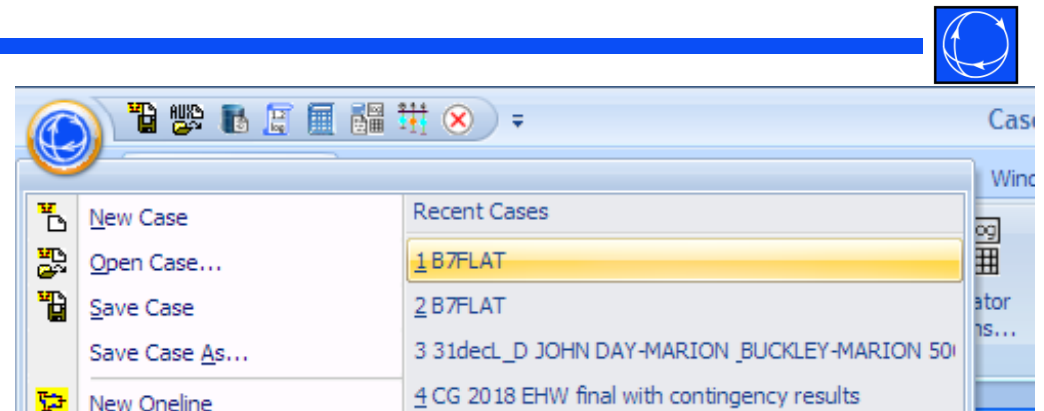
Case

Wind

New Case
Open Case...
Save Case
Save Case As...
New Oneline

Recent Cases
1 B7FLAT
2 B7FLAT
3 31decL_D JOHN DAY-MARION _BUCKLEY-MARION 50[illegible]
4 CG 2018 EHW final with contingency results

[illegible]ator
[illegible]ns...